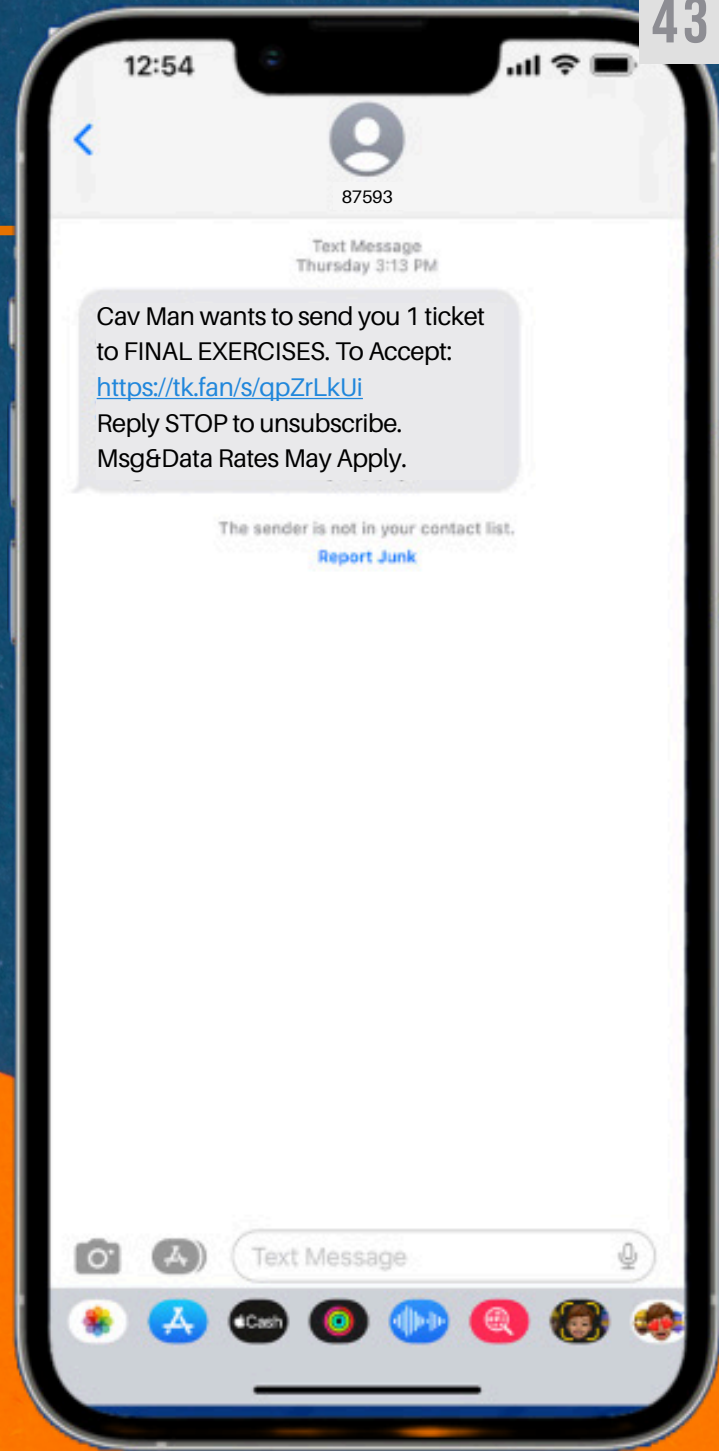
43

12:54

87593

Text Message
Thursday 3:13 PM

Cav Man wants to send you 1 ticket to FINAL EXERCISES. To Accept: https://tk.fan/s/qpZrLkUi
Reply STOP to unsubscribe. Msg&Data Rates May Apply.

The sender is not in your contact list.
Report Junk

Text Message

Cash